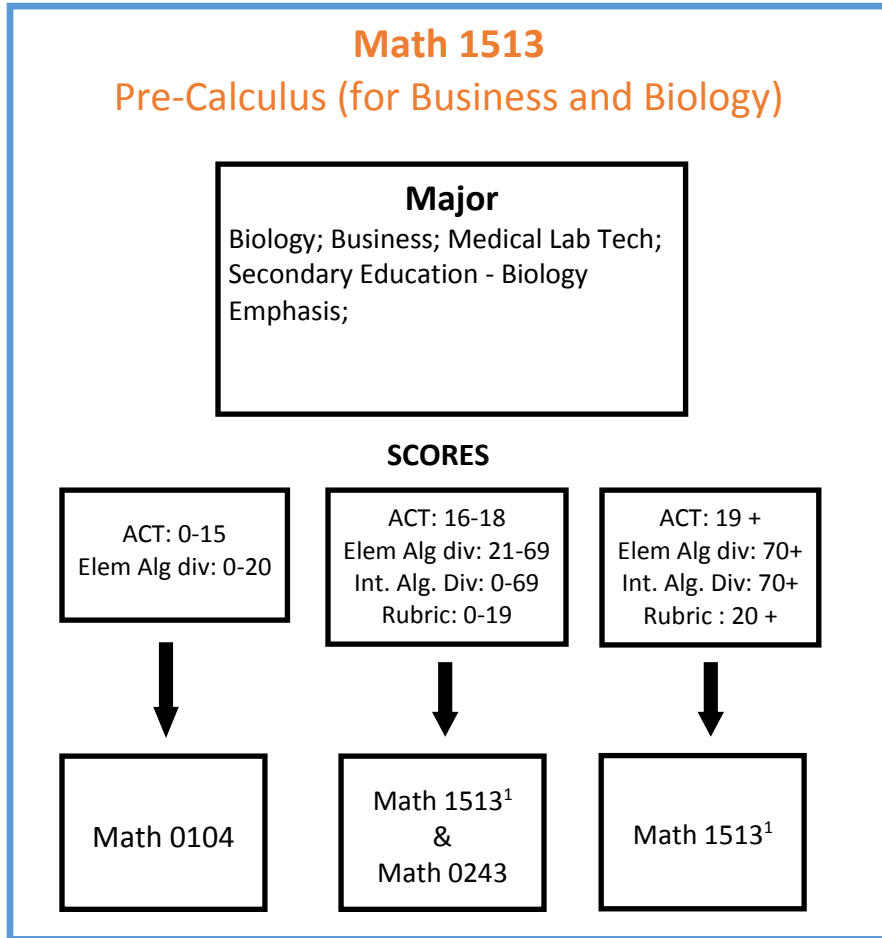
Math 1513
Pre-Calculus (for Business and Biology)

Major
Biology; Business; Medical Lab Tech; Secondary Education - Biology Emphasis;

SCORES

ACT: 0-15
Elem Alg div: 0-20

ACT: 16-18
Elem Alg div: 21-69
Int. Alg. Div: 0-69
Rubric: 0-19

ACT: 19 +
Elem Alg div: 70+
Int. Alg. Div: 70+
Rubric : 20 +

Math 0104

Math 1513$^1$
&
Math 0243

Math 1513$^1$